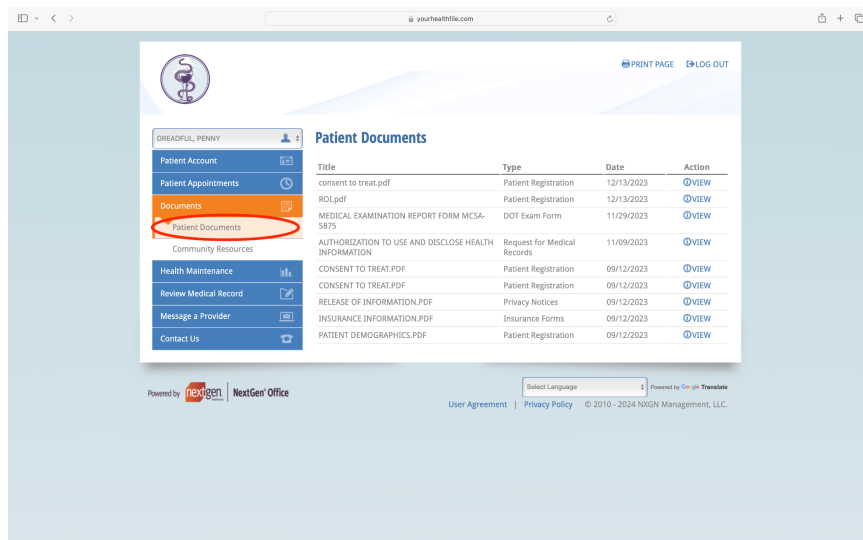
yourhealthfile.com

PRINT PAGE LOG OUT

DREADFUL, PENNY

Patient Account
Patient Appointments
Documents
Patient Documents
Community Resources
Health Maintenance
Review Medical Record
Message a Provider
Contact Us

Patient Documents

| Title | Type | Date | Action |
|---|---|---|---|
| consent to treat.pdf | Patient Registration | 12/13/2023 | VIEW |
| ROI.pdf | Patient Registration | 12/13/2023 | VIEW |
| MEDICAL EXAMINATION REPORT FORM MCSA-5875 | DOT Exam Form | 11/29/2023 | VIEW |
| AUTHORIZATION TO USE AND DISCLOSE HEALTH INFORMATION | Request for Medical Records | 11/09/2023 | VIEW |
| CONSENT TO TREAT.PDF | Patient Registration | 09/12/2023 | VIEW |
| CONSENT TO TREAT.PDF | Patient Registration | 09/12/2023 | VIEW |
| RELEASE OF INFORMATION.PDF | Privacy Notices | 09/12/2023 | VIEW |
| INSURANCE INFORMATION.PDF | Insurance Forms | 09/12/2023 | VIEW |
| PATIENT DEMOGRAPHICS.PDF | Patient Registration | 09/12/2023 | VIEW |

Powered by nextgen | NextGen Office

Select Language Powered by Google Translate

User Agreement | Privacy Policy © 2010 - 2024 NXGN Management, LLC.